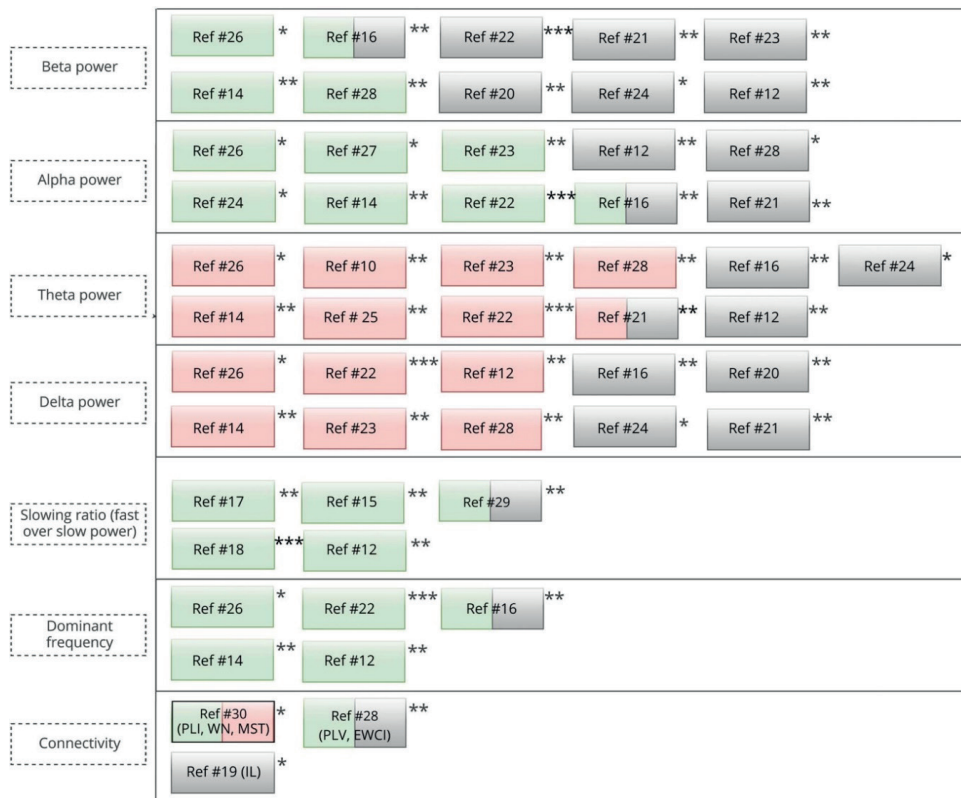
| | | | | | | |
|---|---|---|---|---|---|---|
| Beta power | Ref #26 * | Ref #16 ** | Ref #22 *** | Ref #21 ** | Ref #23 ** | |
| | Ref #14 ** | Ref #28 ** | Ref #20 ** | Ref #24 * | Ref #12 ** | |
| Alpha power | Ref #26 * | Ref #27 * | Ref #23 ** | Ref #12 ** | Ref #28 * | |
| | Ref #24 * | Ref #14 ** | Ref #22 *** | Ref #16 ** | Ref #21 ** | |
| Theta power | Ref #26 * | Ref #10 ** | Ref #23 ** | Ref #28 ** | Ref #16 ** | Ref #24 * |
| | Ref #14 ** | Ref # 25 ** | Ref #22 *** | Ref #21 ** | Ref #12 ** | |
| Delta power | Ref #26 * | Ref #22 *** | Ref #12 ** | Ref #16 ** | Ref #20 ** | |
| | Ref #14 ** | Ref #23 ** | Ref #28 ** | Ref #24 * | Ref #21 ** | |
| Slowing ratio (fast over slow power) | Ref #17 ** | Ref #15 ** | Ref #29 ** | | | |
| | Ref #18 *** | Ref #12 ** | | | | |
| Dominant frequency | Ref #26 * | Ref #22 *** | Ref #16 ** | | | |
| | Ref #14 ** | Ref #12 ** | | | | |
| Connectivity | Ref #30 (PLI, WN, MST) * | Ref #28 (PLV, EWCI) ** | | | | |
| | Ref #19 (IL) * | | | | | |